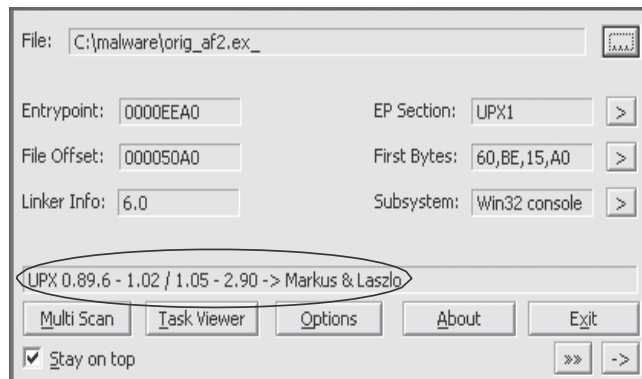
File: C:\malware\orig_af2.ex_

Entrypoint: 0000EEA0

EP Section: UPX1 >

File Offset: 000050A0

First Bytes: 60,BE,15,A0 >

Linker Info: 6.0

Subsystem: Win32 console >

UPX 0.89.6 - 1.02 / 1.05 - 2.90 -> Markus & Laszlo

Multi Scan

Task Viewer

Options

About

Exit

☑ Stay on top

»

->